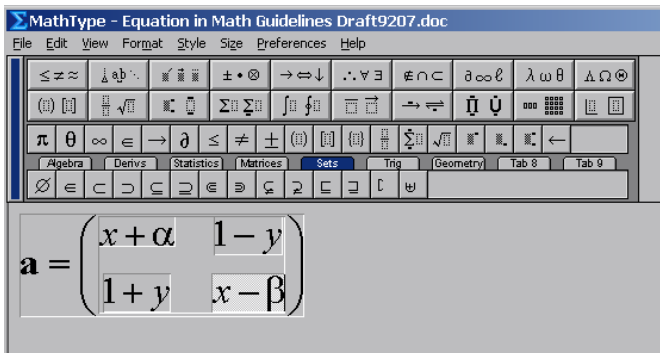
MathType - Equation in Math Guidelines Draft9207.doc

File Edit View Format Style Size Preferences Help

≤ ≠ ≈   ± • ⊗   → ⇔ ↓   ∴ ∀ ∃   ∉ ∩ ⊂   ∂ ∞ ℓ   λ ω θ   Λ Ω ⊗

π θ ∞ ∈ → ∂ ≤ ≠ ± ←

Algebra   Derivs   Statistics   Matrices   Sets   Trig   Geometry   Tab 8   Tab 9

∅ ∈ ⊂ ⊃ ⊆ ⊇ ∉ ∌ ⊊ ⊋ ⊑ ⊒ ⊎

$\mathbf{a} = \begin{pmatrix} x+\alpha & 1-y \\ 1+y & x-\beta \end{pmatrix}$